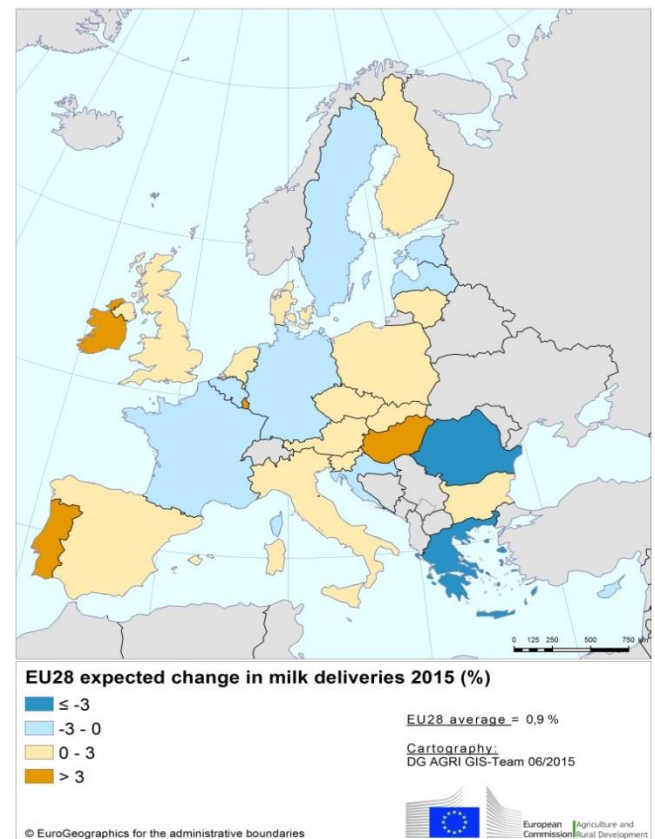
0 125 250 500 750 km

EU28 expected change in milk deliveries 2015 (%)

≤ -3
-3 - 0
0 - 3
> 3

EU28 average = 0,9 %

Cartography:
DG AGRI GIS-Team 06/2015

© EuroGeographics for the administrative boundaries

European Commission Agriculture and Rural Development